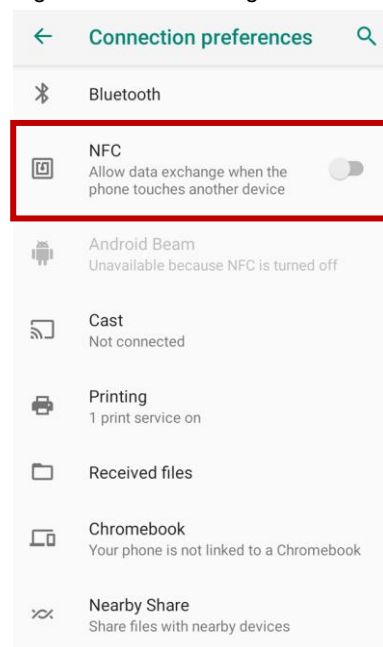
Connection preferences

Bluetooth

NFC
Allow data exchange when the phone touches another device

Android Beam
Unavailable because NFC is turned off

Cast
Not connected

Printing
1 print service on

Received files

Chromebook
Your phone is not linked to a Chromebook

Nearby Share
Share files with nearby devices